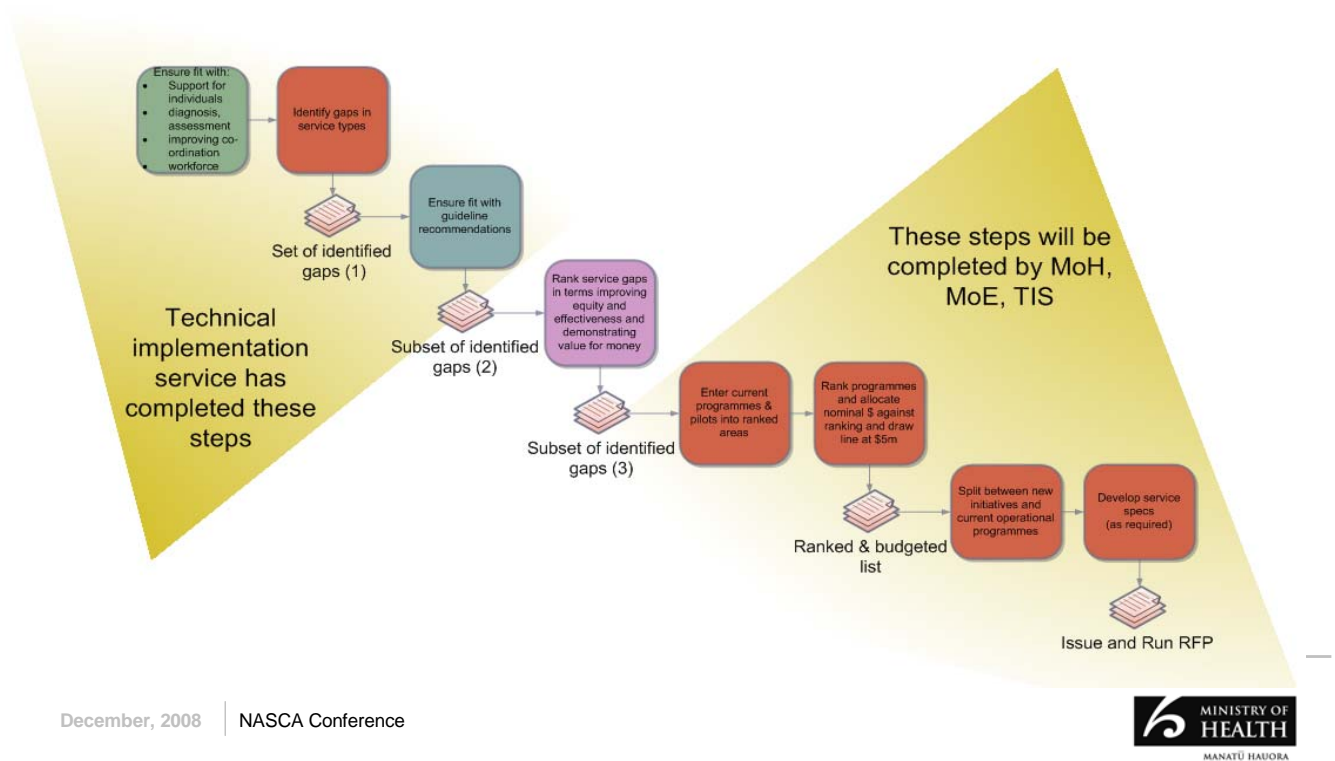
Ensure fit with:
- Support for individuals
- diagnosis, assessment
- improving co-ordination
- workforce

Identify gaps in service types

Set of identified gaps (1)

Ensure fit with guideline recommendations

Subset of identified gaps (2)

Rank service gaps in terms improving equity and effectiveness and demonstrating value for money

Technical implementation service has completed these steps

These steps will be completed by MoH, MoE, TIS

Subset of identified gaps (3)

Enter current programmes & pilots into ranked areas

Rank programmes and allocate nominal $ against ranking and draw line at $5m

Ranked & budgeted list

Split between new initiatives and current operational programmes

Develop service specs (as required)

Issue and Run RFP

December, 2008 | NASCA Conference

MINISTRY OF HEALTH
MANATŪ HAUORA